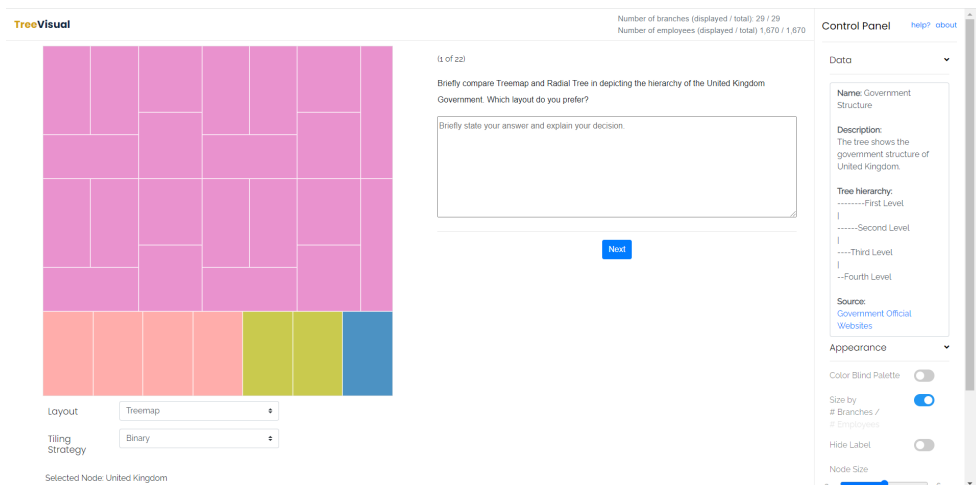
TreeVisual

Number of branches (displayed / total): 29 / 29
Number of employees (displayed / total) 1,670 / 1,670

Control Panel help? about

Data

Name: Government Structure

Description:
The tree shows the government structure of United Kingdom.

Tree hierarchy:
--------First Level
|
------Second Level
|
----Third Level
|
--Fourth Level

Source:
Government Official Websites

Appearance

Color Blind Palette

Size by
# Branches /
# Employees

Hide Label

Node Size

(1 of 22)

Briefly compare Treemap and Radial Tree in depicting the hierarchy of the United Kingdom Government. Which layout do you prefer?

Briefly state your answer and explain your decision.

Next

Layout Treemap

Tiling Strategy Binary

Selected Node: United Kingdom